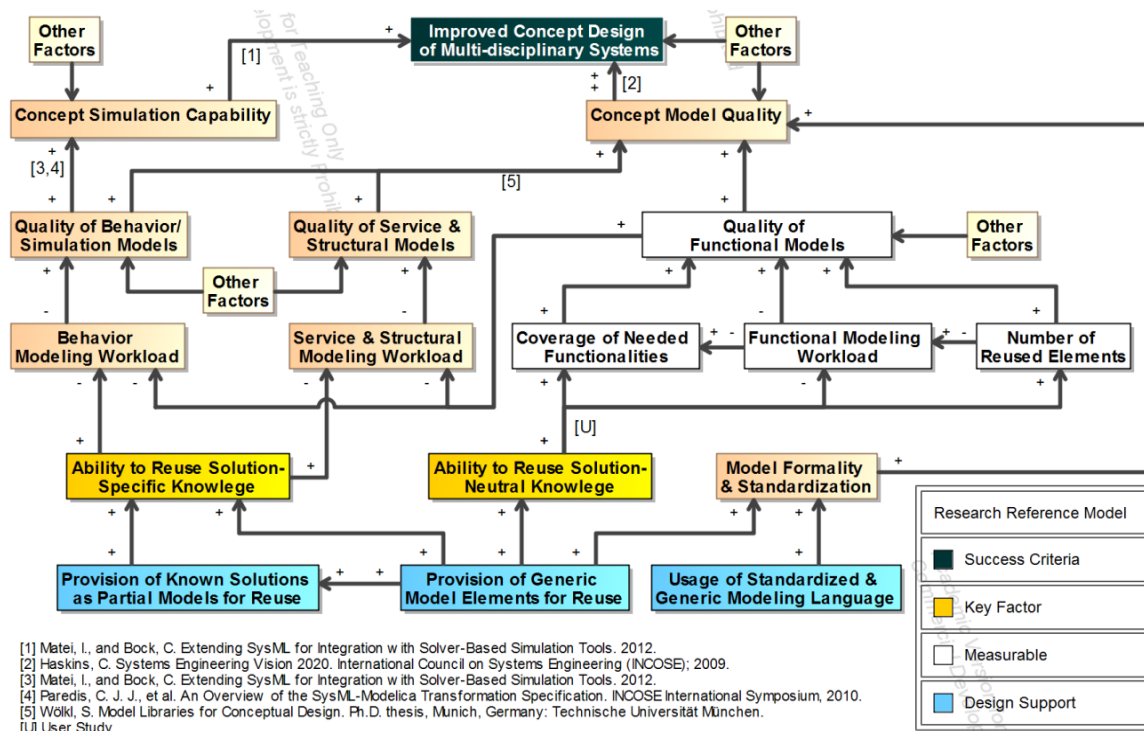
Other Factors

+

[1]

+

Improved Concept Design of Multi-disciplinary Systems

Other Factors

Concept Simulation Capability

+
+

[2]

Concept Model Quality

+

+

[3,4]

+

[5]

+

+

Quality of Behavior/ Simulation Models

Quality of Service & Structural Models

+

Quality of Functional Models

Other Factors

+

Other Factors

+

+

+

-

-

+

-

+

Behavior Modeling Workload

Service & Structural Modeling Workload

Coverage of Needed Functionalities

+ -

Functional Modeling Workload

+ -

Number of Reused Elements

-

-

-

+

-

+

[U]

+

+

Ability to Reuse Solution-Specific Knowlege

+

Ability to Reuse Solution-Neutral Knowlege

Model Formality & Standardization

+

+

+

+

+

+

+

+

+

+

Provision of Known Solutions as Partial Models for Reuse

+ +

Provision of Generic Model Elements for Reuse

Usage of Standardized & Generic Modeling Language

Research Reference Model

Success Criteria

Key Factor

Measurable

Design Support

[1] Matei, I., and Bock, C. Extending SysML for Integration with Solver-Based Simulation Tools. 2012.
[2] Haskins, C. Systems Engineering Vision 2020. International Council on Systems Engineering (INCOSE); 2009.
[3] Matei, I., and Bock, C. Extending SysML for Integration with Solver-Based Simulation Tools. 2012.
[4] Paredis, C. J. J., et al. An Overview of the SysML-Modelica Transformation Specification. INCOSE International Symposium, 2010.
[5] Wölkl, S. Model Libraries for Conceptual Design. Ph.D. thesis, Munich, Germany: Technische Universität München.
[U] User Study

for Teaching Only
elopment is strictly prohi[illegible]